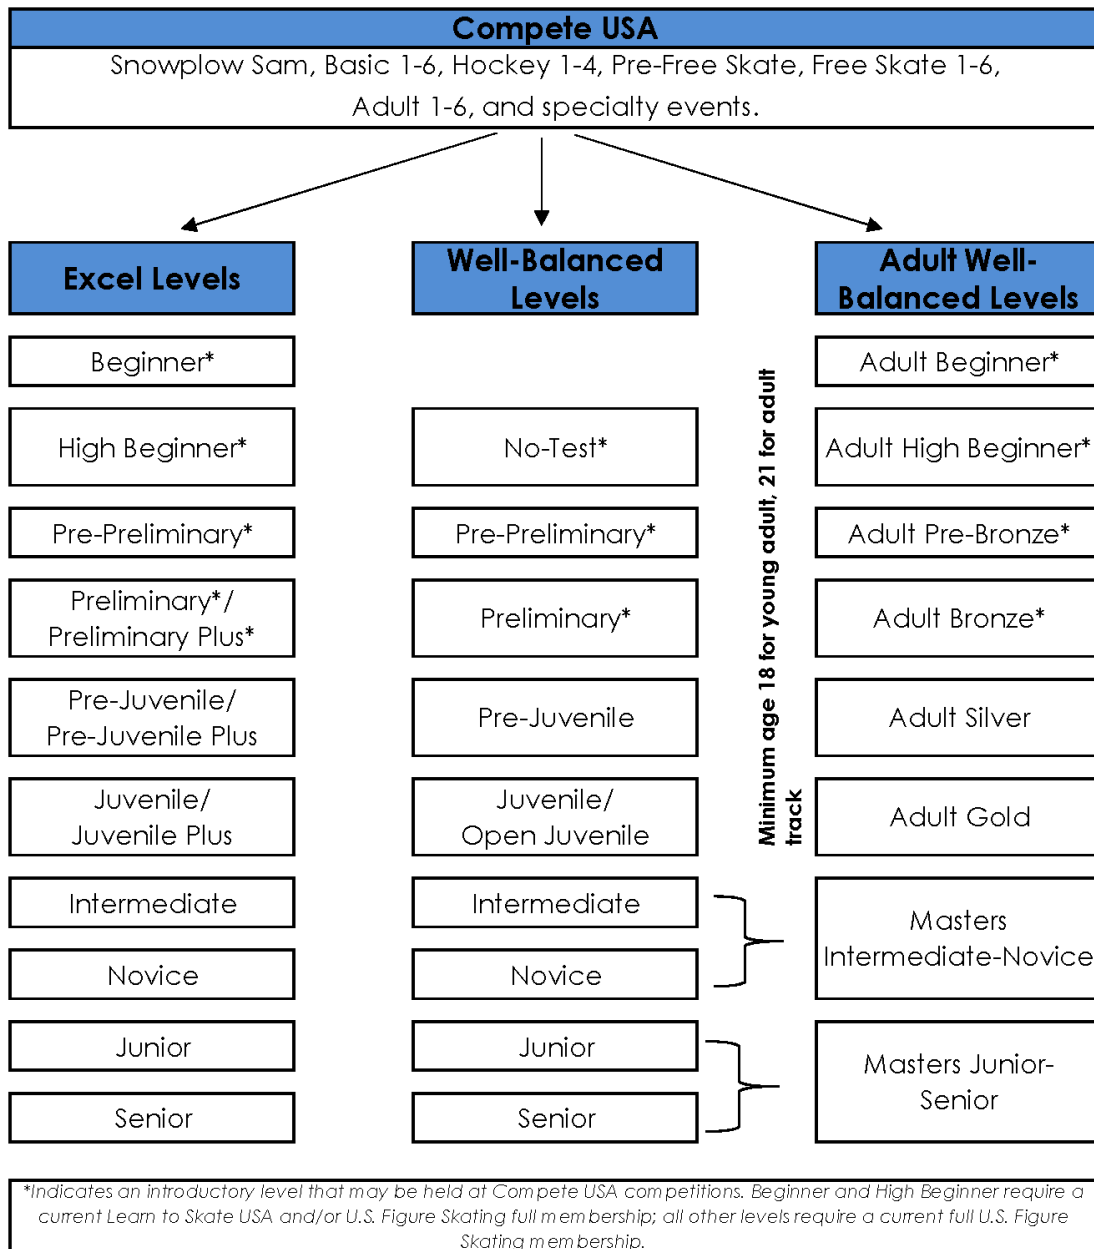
Compete USA

Snowplow Sam, Basic 1-6, Hockey 1-4, Pre-Free Skate, Free Skate 1-6, Adult 1-6, and specialty events.

Excel Levels

Beginner*

High Beginner*

Pre-Preliminary*

Preliminary*/ Preliminary Plus*

Pre-Juvenile/ Pre-Juvenile Plus

Juvenile/ Juvenile Plus

Intermediate

Novice

Junior

Senior

Well-Balanced Levels

No-Test*

Pre-Preliminary*

Preliminary*

Pre-Juvenile

Juvenile/ Open Juvenile

Intermediate

Novice

Junior

Senior

Minimum age 18 for young adult, 21 for adult track

Adult Well-Balanced Levels

Adult Beginner*

Adult High Beginner*

Adult Pre-Bronze*

Adult Bronze*

Adult Silver

Adult Gold

Masters Intermediate-Novice

Masters Junior-Senior

*Indicates an introductory level that may be held at Compete USA competitions. Beginner and High Beginner require a current Learn to Skate USA and/or U.S. Figure Skating full membership; all other levels require a current full U.S. Figure Skating membership.